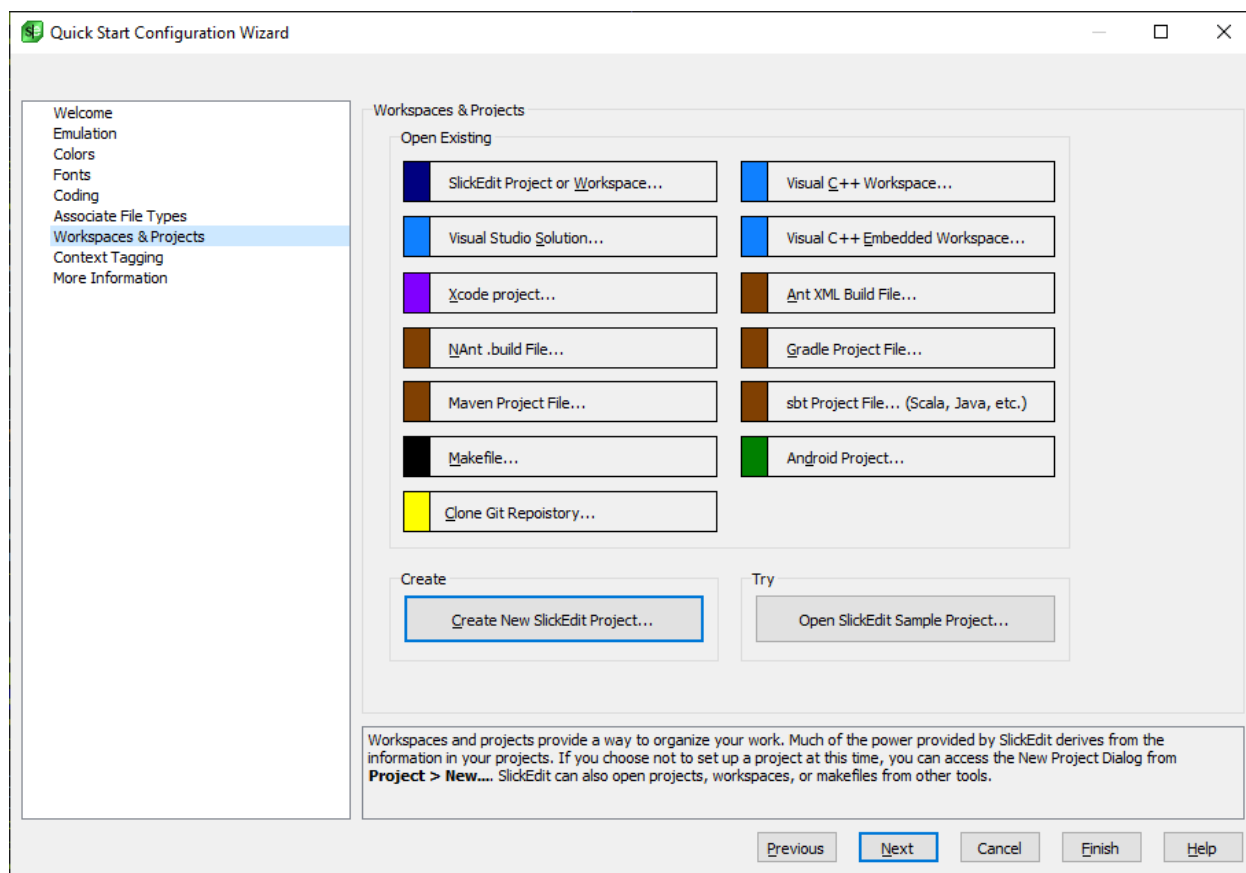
Quick Start Configuration Wizard

Welcome
Emulation
Colors
Fonts
Coding
Associate File Types
Workspaces & Projects
Context Tagging
More Information

Workspaces & Projects

Open Existing

SlickEdit Project or Workspace...
Visual C++ Workspace...
Visual Studio Solution...
Visual C++ Embedded Workspace...
Xcode project...
Ant XML Build File...
NAnt .build File...
Gradle Project File...
Maven Project File...
sbt Project File... (Scala, Java, etc.)
Makefile...
Android Project...
Clone Git Repository...

Create

Create New SlickEdit Project...

Try

Open SlickEdit Sample Project...

Workspaces and projects provide a way to organize your work. Much of the power provided by SlickEdit derives from the information in your projects. If you choose not to set up a project at this time, you can access the New Project Dialog from **Project > New....** SlickEdit can also open projects, workspaces, or makefiles from other tools.

Previous Next Cancel Finish Help